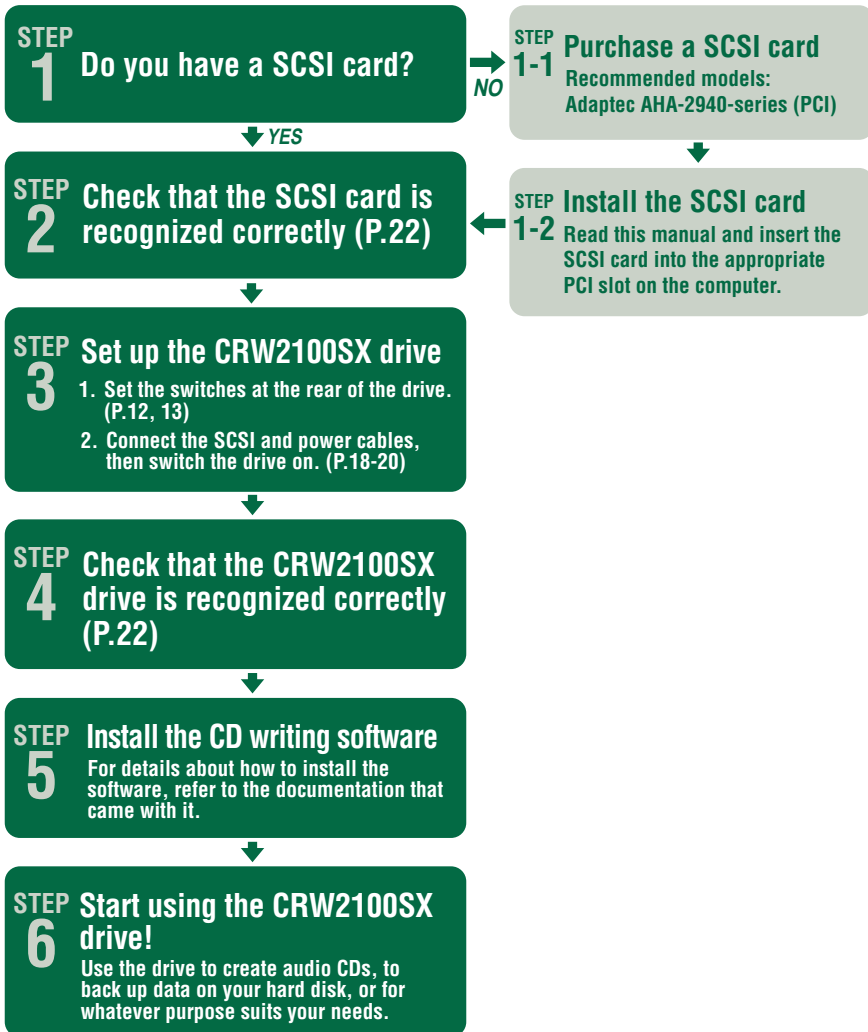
STEP 1 Do you have a SCSI card?

NO

STEP 1-1 Purchase a SCSI card
Recommended models:
Adaptec AHA-2940-series (PCI)

YES

STEP 2 Check that the SCSI card is recognized correctly (P.22)

STEP 1-2 Install the SCSI card
Read this manual and insert the SCSI card into the appropriate PCI slot on the computer.

STEP 3 Set up the CRW2100SX drive
1. Set the switches at the rear of the drive. (P.12, 13)
2. Connect the SCSI and power cables, then switch the drive on. (P.18-20)

STEP 4 Check that the CRW2100SX drive is recognized correctly (P.22)

STEP 5 Install the CD writing software
For details about how to install the software, refer to the documentation that came with it.

STEP 6 Start using the CRW2100SX drive!
Use the drive to create audio CDs, to back up data on your hard disk, or for whatever purpose suits your needs.